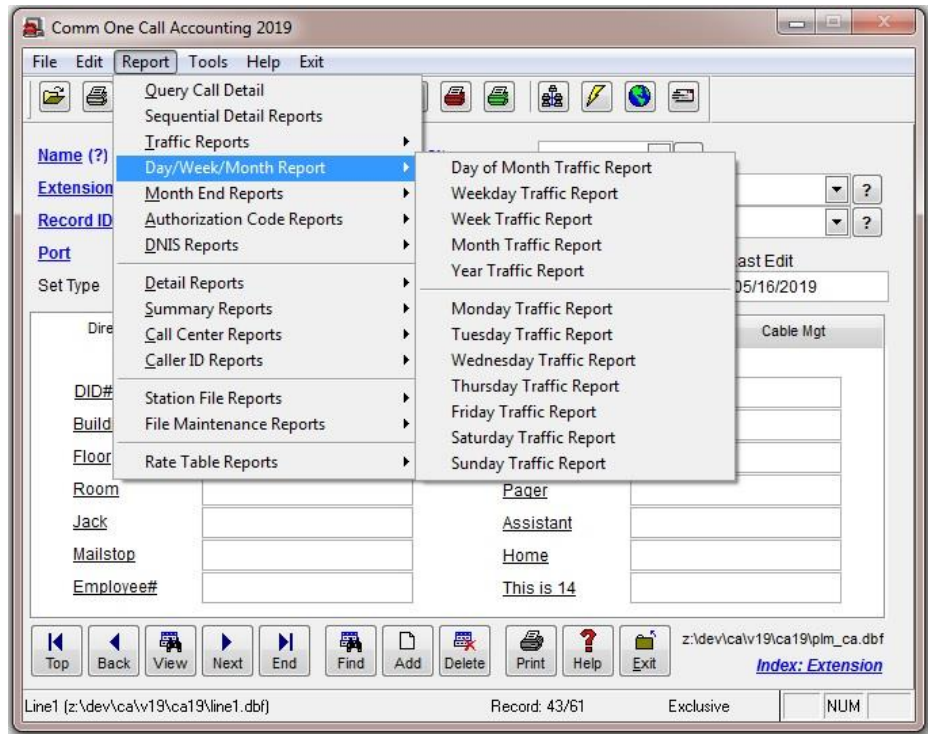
Comm One Call Accounting 2019

File Edit Report Tools Help Exit

Query Call Detail
Sequential Detail Reports
Traffic Reports
Day/Week/Month Report
Month End Reports
Authorization Code Reports
DNIS Reports
Detail Reports
Summary Reports
Call Center Reports
Caller ID Reports
Station File Reports
File Maintenance Reports
Rate Table Reports

Day of Month Traffic Report
Weekday Traffic Report
Week Traffic Report
Month Traffic Report
Year Traffic Report
Monday Traffic Report
Tuesday Traffic Report
Wednesday Traffic Report
Thursday Traffic Report
Friday Traffic Report
Saturday Traffic Report
Sunday Traffic Report

Name (?)
Extension
Record ID
Port
Set Type
ast Edit
05/16/2019
Dire
Cable Mgt
DID#
Build
Floor
Room
Jack
Mailstop
Employee#
Pager
Assistant
Home
This is 14

Top Back View Next End Find Add Delete Print Help Exit
z:\dev\ca\v19\ca19\plm_ca.dbf
Index: Extension

Line1 (z:\dev\ca\v19\ca19\line1.dbf) Record: 43/61 Exclusive NUM